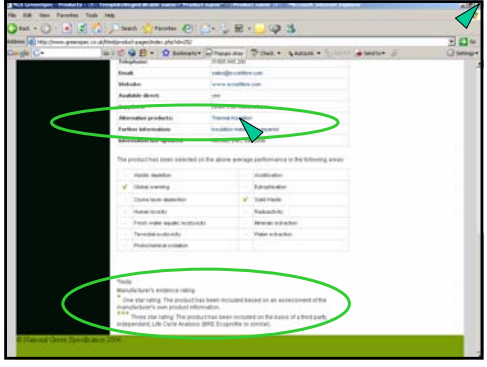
NGS Greenspec : Products : ...

File Edit View Favorites Tools Help

Back Search Favorites

Address http://www.greenspec.co.uk/html/product-pages/index.php?id=252 Go

Google G Bookmarks Check AutoLink Send to Settings

| Telephone: | 01865 845 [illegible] |
|---|---|
| Email: | sales@ecofibre.com |
| Website: | www.ecofibre.com |
| Available direct: | yes |
| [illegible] | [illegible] |
| Alternative products: | Thermal insu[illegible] |
| Further information: | Insulation ma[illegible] |
| Information last updated: | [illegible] |

The product has been selected on the above average performance in the following areas:

| | Abiotic depletion | | Acidification |
|---|---|---|---|
| ✓ | Global warming | | Eutrophication |
| | Ozone layer depletion | ✓ | Solid Waste |
| | Human toxicity | | Radioactivity |
| | Fresh water aquatic ecotoxicity | | Minerals extraction |
| | Terrestrial ecotoxicity | | Water extraction |
| | Photochemical oxidation | | |

*Note:
Manufacturer's evidence rating:
* One star rating: The product has been included based on an assessment of the manufacturer's own product information.
*** Three star rating: The product has been included on the basis of a third party, independent, Life Cycle Analysis (BRE Ecoprofile or similar).

© Natural Green Specification 2006